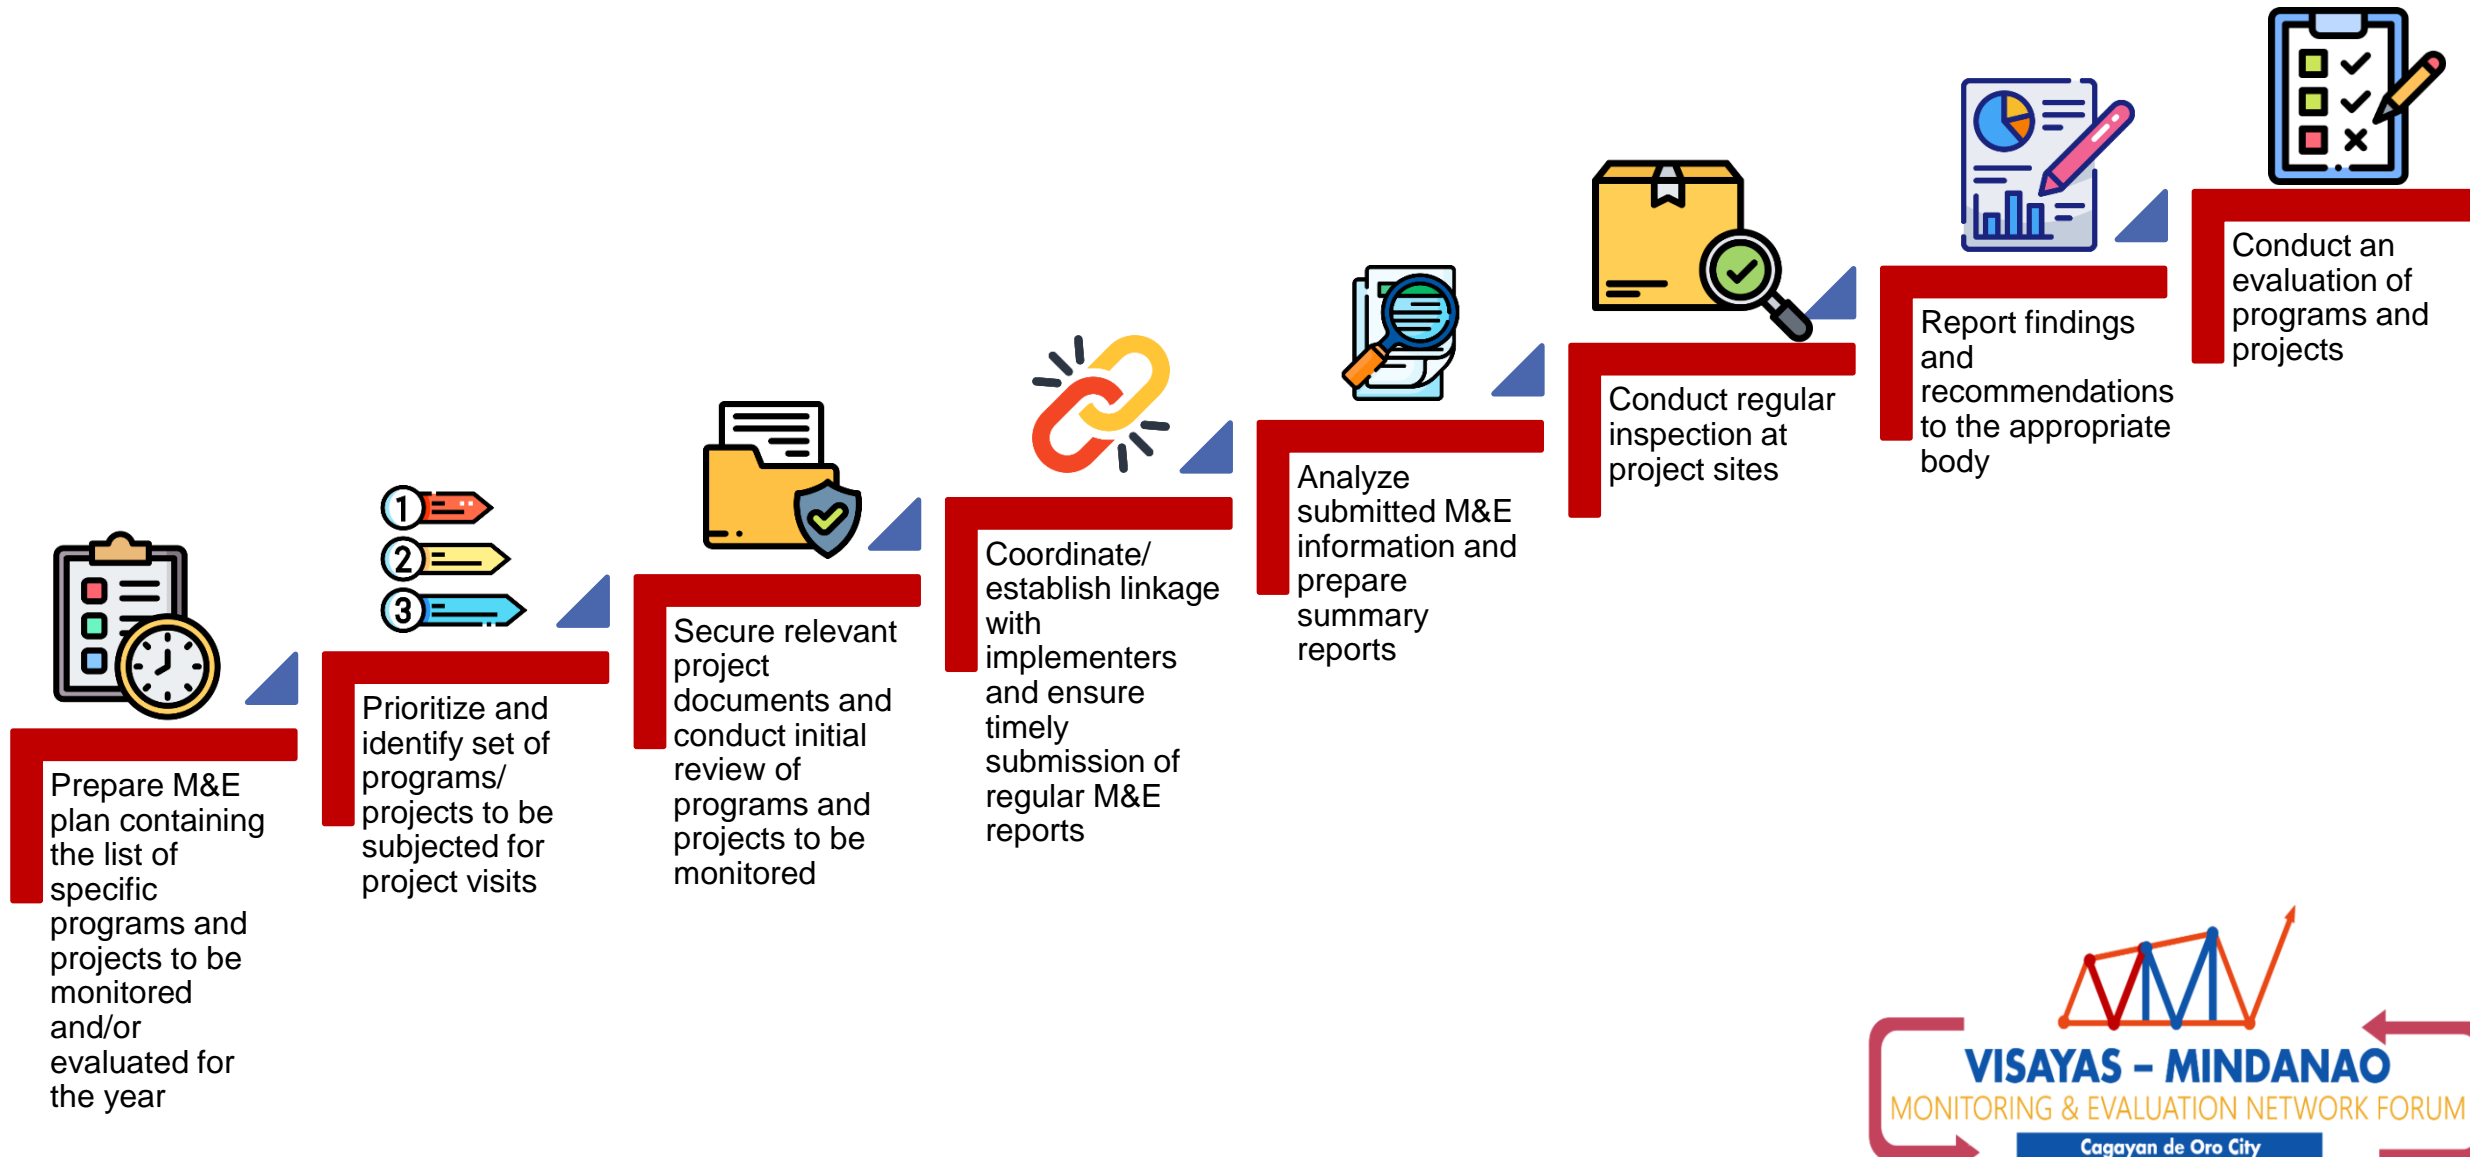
Prepare M&E plan containing the list of specific programs and projects to be monitored and/or evaluated for the year

Prioritize and identify set of programs/ projects to be subjected for project visits

Secure relevant project documents and conduct initial review of programs and projects to be monitored

Coordinate/ establish linkage with implementers and ensure timely submission of regular M&E reports

Analyze submitted M&E information and prepare summary reports

Conduct regular inspection at project sites

Report findings and recommendations to the appropriate body

Conduct an evaluation of programs and projects

1
2
3

VISAYAS – MINDANAO
MONITORING & EVALUATION NETWORK FORUM
Cagayan de Oro City